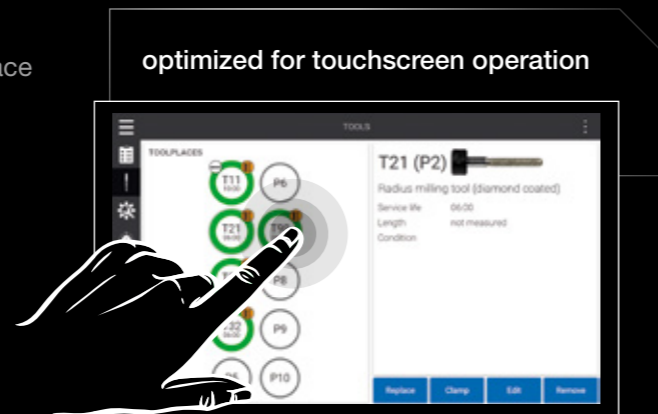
ce

optimized for touchscreen operation

TOOLS

TOOLPLACES

T11
P6
T21
P8
P9
P10

T21 (P2)

Radius milling tool (diamond coated)

Service life 06:00
Length not measured
Condition

Replace
Clamp
Edit
Remove